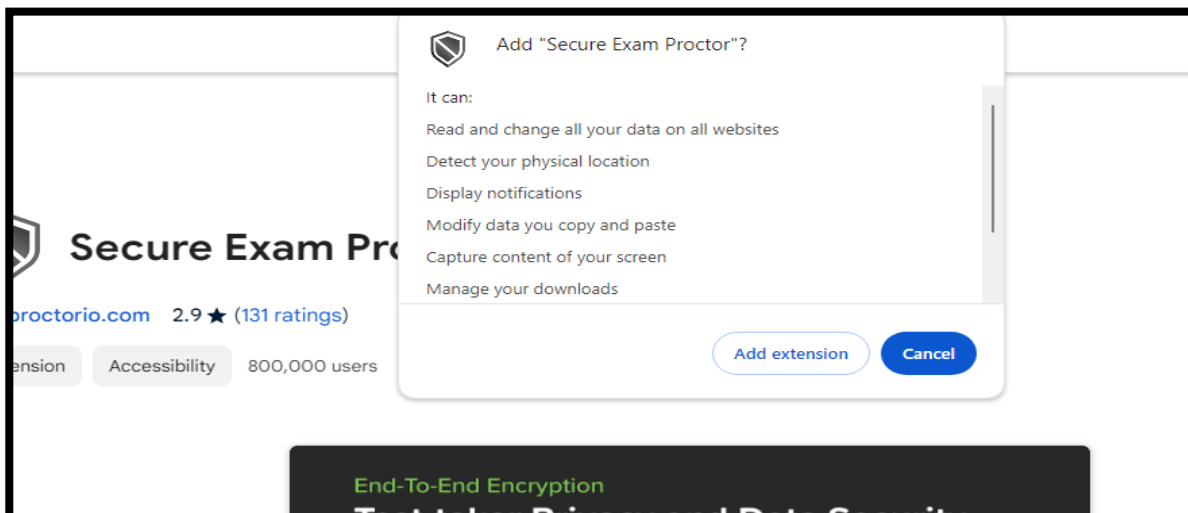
Add "Secure Exam Proctor"?

It can:

Read and change all your data on all websites

Detect your physical location

Display notifications

Modify data you copy and paste

Capture content of your screen

Manage your downloads

Add extension

Cancel

Secure Exam Pro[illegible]

proctorio.com 2.9 ★ (131 ratings)

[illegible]ension Accessibility 800,000 users

End-To-End Encryption

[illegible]